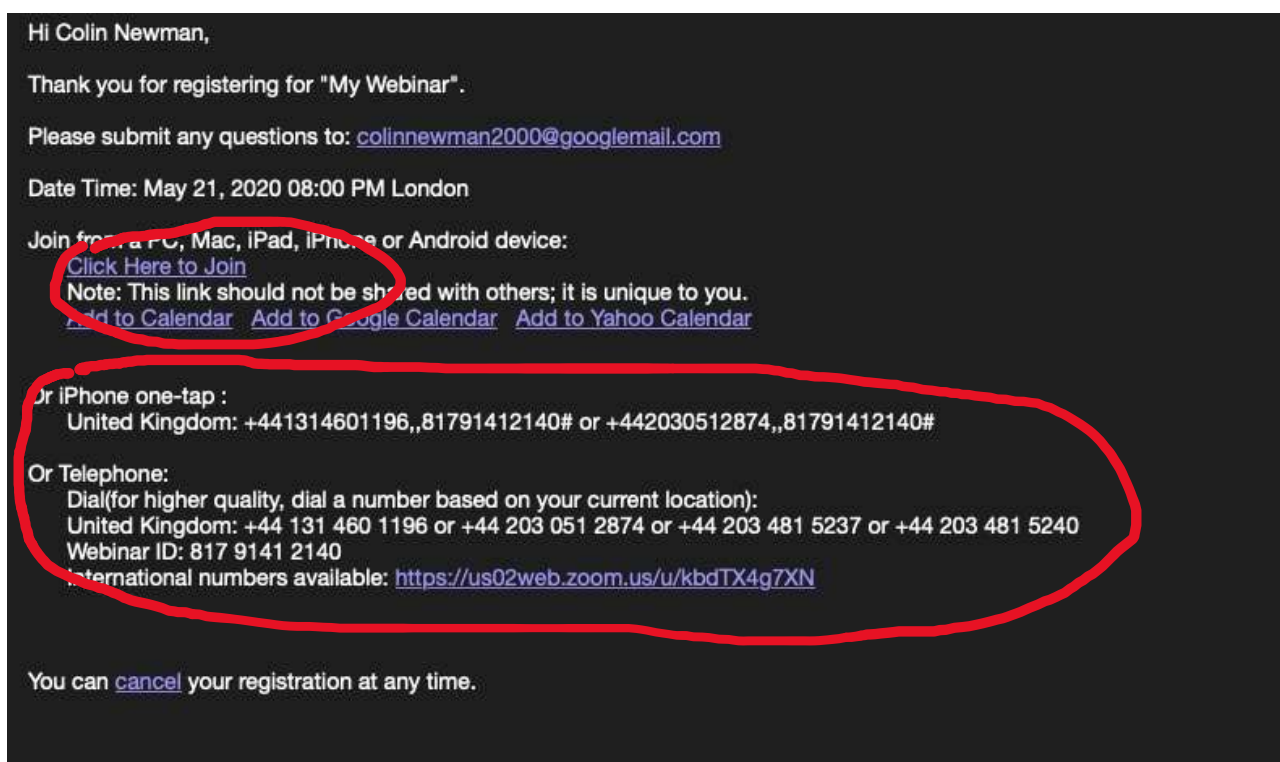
Hi Colin Newman,

Thank you for registering for "My Webinar".

Please submit any questions to: colinnewman2000@googlemail.com

Date Time: May 21, 2020 08:00 PM London

Join fr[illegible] PC, Mac, iPad, iPh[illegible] or Android device:
Click Here to Join
Note: This link should not be sh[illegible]ed with others; it is unique to you.
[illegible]dd to Calendar Add to G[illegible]gle Calendar Add to Yahoo Calendar

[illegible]r iPhone one-tap :
United Kingdom: +441314601196,,81791412140# or +442030512874,,81791412140#

Or Telephone:
Dial(for higher quality, dial a number based on your current location):
United Kingdom: +44 131 460 1196 or +44 203 051 2874 or +44 203 481 5237 or +44 203 481 5240
Webinar ID: 817 9141 2140
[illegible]nternational numbers available: https://us02web.zoom.us/u/kbdTX4g7XN

You can cancel your registration at any time.